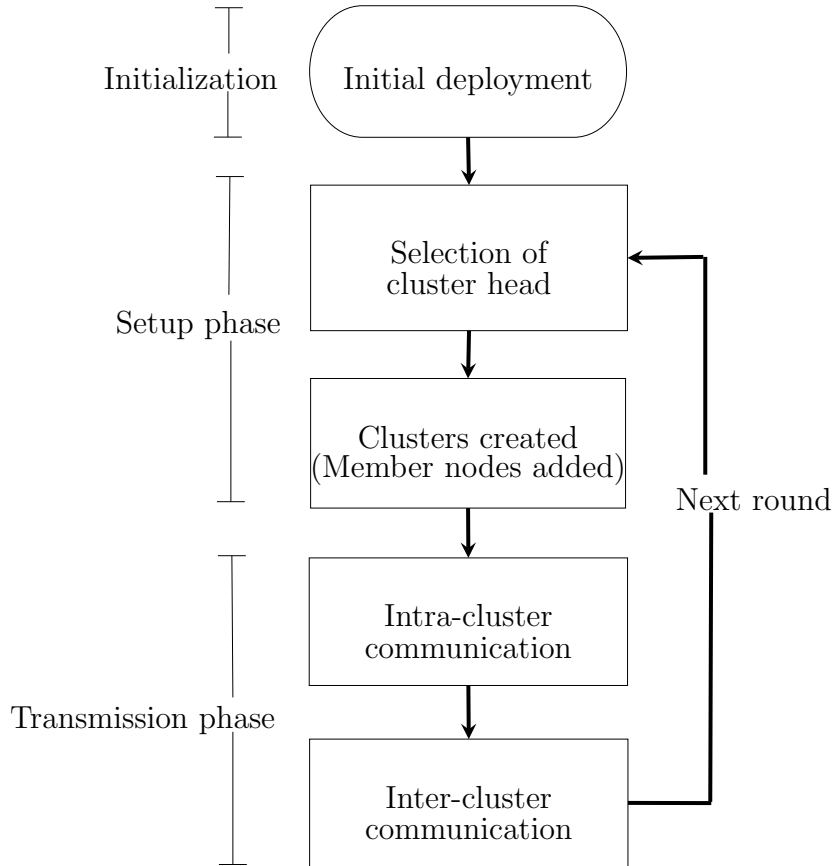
Initialization

Initial deployment

Setup phase

Selection of cluster head

Clusters created (Member nodes added)

Next round

Transmission phase

Intra-cluster communication

Inter-cluster communication